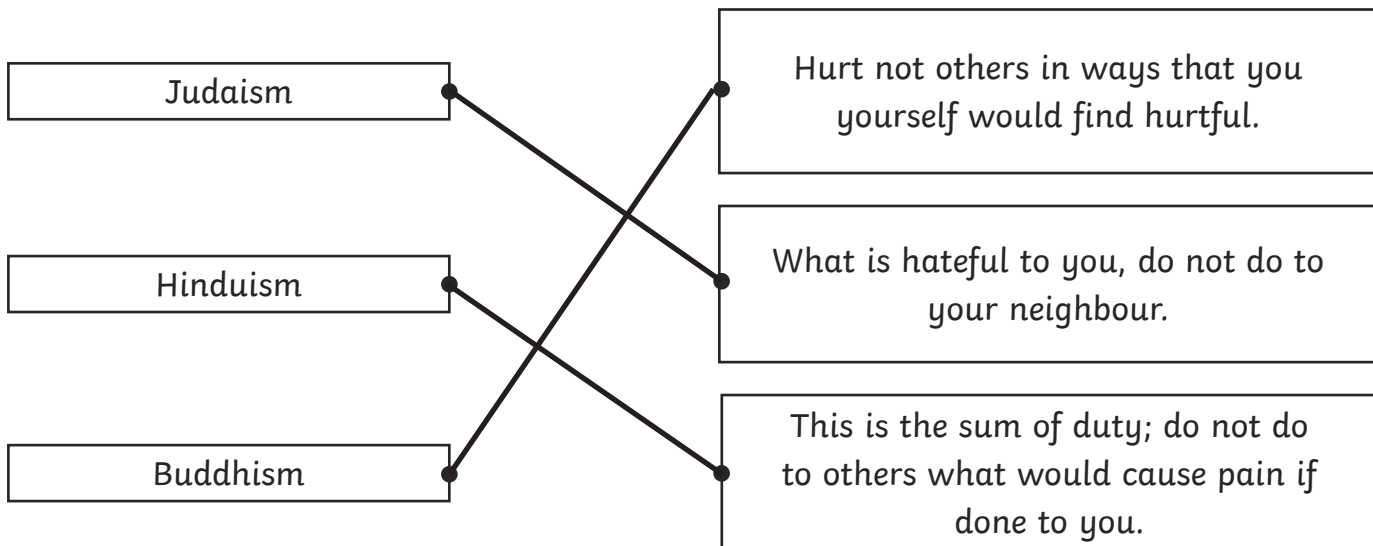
Judaism

Hinduism

Buddhism

Hurt not others in ways that you yourself would find hurtful.

What is hateful to you, do not do to your neighbour.

This is the sum of duty; do not do to others what would cause pain if done to you.